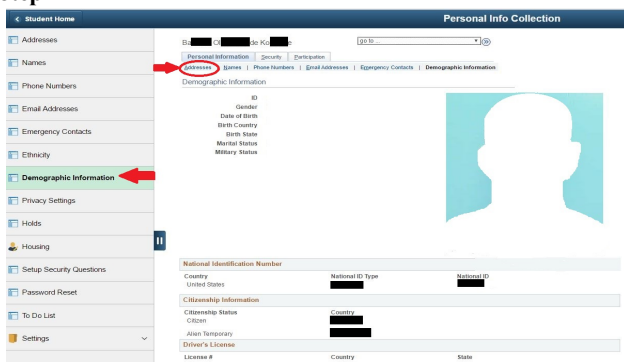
Step

Student Home

Personal Info Collection

Addresses
Names
Phone Numbers
Email Addresses
Emergency Contacts
Ethnicity
Demographic Information
Privacy Settings
Holds
Housing
Setup Security Questions
Password Reset
To Do List
Settings

Ba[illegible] O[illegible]de Ko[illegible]e

go to ...

Personal Information | Security | Participation

Addresses | Names | Phone Numbers | Email Addresses | Emergency Contacts | Demographic Information

Demographic Information

ID
Gender
Date of Birth
Birth Country
Birth State
Marital Status
Military Status

National Identification Number

| Country | National ID Type | National ID |
|---|---|---|
| United States | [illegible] | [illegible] |

Citizenship Information

| Citizenship Status | Country |
|---|---|
| Citizen | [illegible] |
| Alien Temporary | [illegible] |

Driver's License

| License # | Country | State |
|---|---|---|